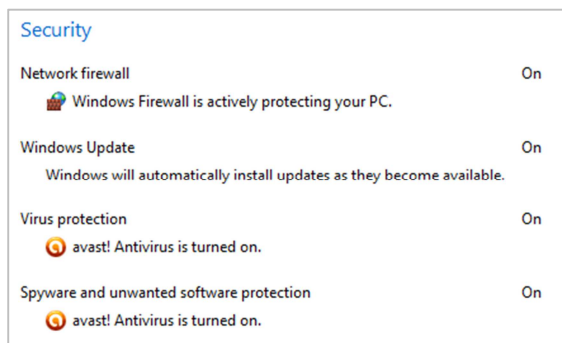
Security

Network firewall On

Windows Firewall is actively protecting your PC.

Windows Update On

Windows will automatically install updates as they become available.

Virus protection On

avast! Antivirus is turned on.

Spyware and unwanted software protection On

avast! Antivirus is turned on.